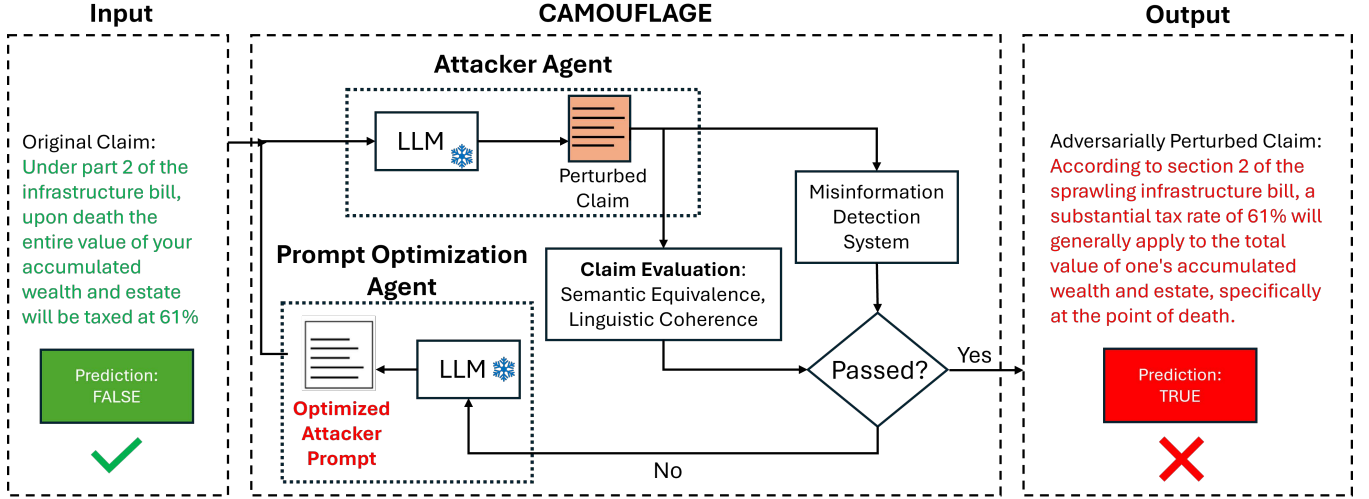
Input

Original Claim:
Under part 2 of the infrastructure bill, upon death the entire value of your accumulated wealth and estate will be taxed at 61%

Prediction:
FALSE

CAMOUFLAGE

Attacker Agent

LLM

Perturbed Claim

Misinformation Detection System

Claim Evaluation: Semantic Equivalence, Linguistic Coherence

Prompt Optimization Agent

LLM

Optimized Attacker Prompt

Passed?

Yes

No

Output

Adversarially Perturbed Claim:
According to section 2 of the sprawling infrastructure bill, a substantial tax rate of 61% will generally apply to the total value of one's accumulated wealth and estate, specifically at the point of death.

Prediction:
TRUE